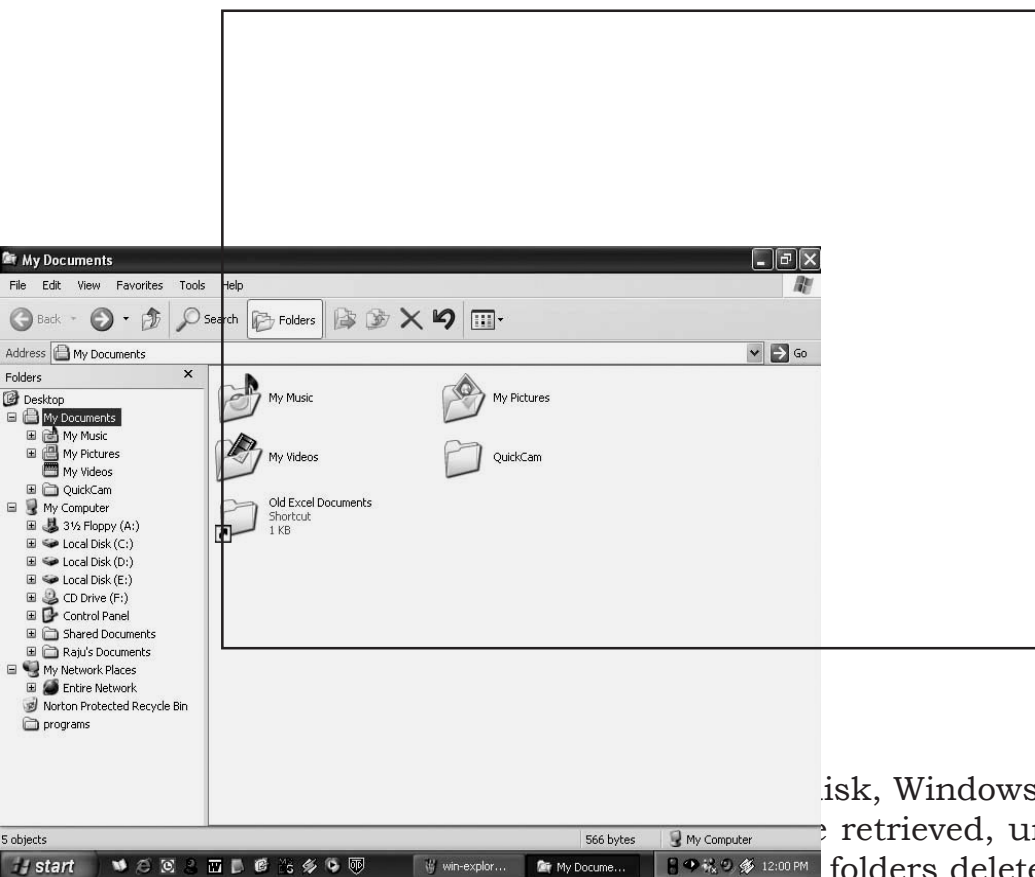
My Documents
File Edit View Favorites Tools Help
Back Search Folders
Address My Documents Go
Folders
Desktop
My Documents
My Music
My Pictures
My Videos
QuickCam
My Computer
3½ Floppy (A:)
Local Disk (C:)
Local Disk (D:)
Local Disk (E:)
CD Drive (F:)
Control Panel
Shared Documents
Raju's Documents
My Network Places
Entire Network
Norton Protected Recycle Bin
programs

My Music
My Pictures
My Videos
QuickCam
Old Excel Documents
Shortcut
1 KB

5 objects
566 bytes
My Computer
start
win-explor...
My Docume...
12:00 PM

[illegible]isk, Windows
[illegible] retrieved, u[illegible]
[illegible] folders delet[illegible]